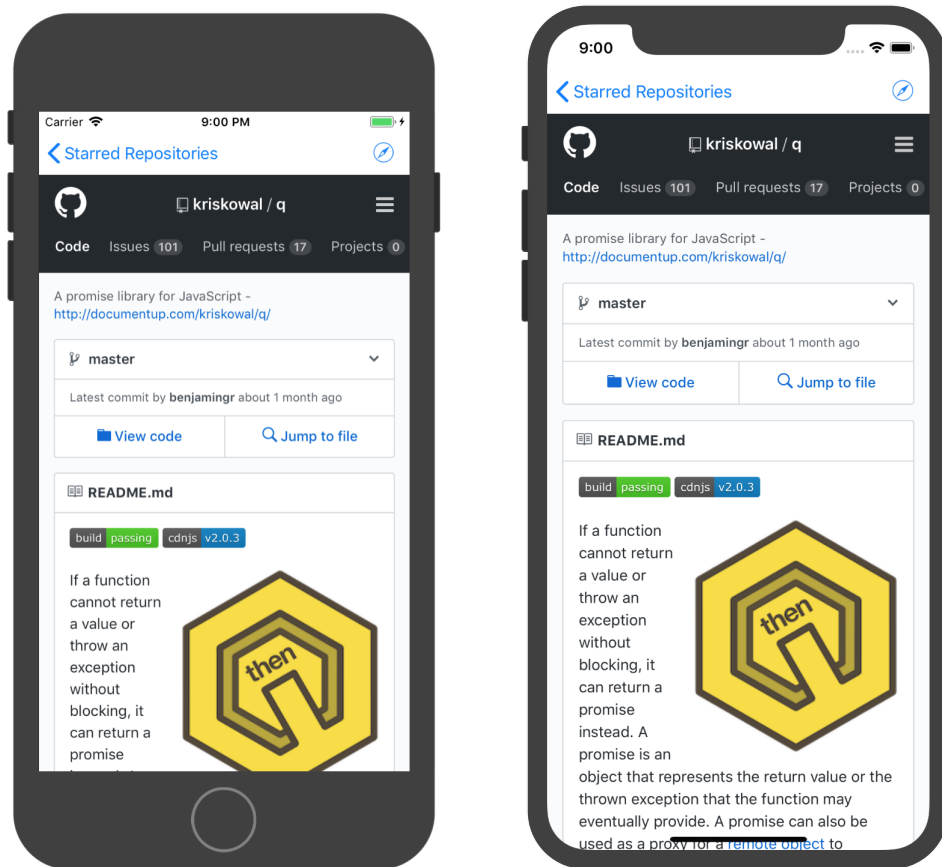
Carrier
9:00 PM

Starred Repositories

kriskowal / q

Code Issues 101 Pull requests 17 Projects 0

A promise library for JavaScript - http://documentup.com/kriskowal/q/

master

Latest commit by benjamingr about 1 month ago

View code Jump to file

README.md

build passing cdnjs v2.0.3

If a function cannot return a value or throw an exception without blocking, it can return a promise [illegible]

then

9:00

Starred Repositories

kriskowal / q

Code Issues 101 Pull requests 17 Projects 0

A promise library for JavaScript - http://documentup.com/kriskowal/q/

master

Latest commit by benjamingr about 1 month ago

View code Jump to file

README.md

build passing cdnjs v2.0.3

If a function cannot return a value or throw an exception without blocking, it can return a promise instead. A promise is an object that represents the return value or the thrown exception that the function may eventually provide. A promise can also be used as a proxy for a remote object to

then